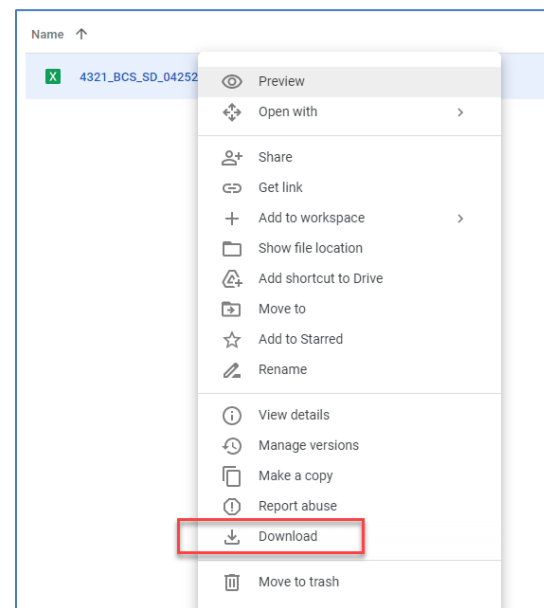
Name ↑

X 4321_BCS_SD_04252

Preview
Open with >
Share
Get link
Add to workspace >
Show file location
Add shortcut to Drive
Move to
Add to Starred
Rename
View details
Manage versions
Make a copy
Report abuse
Download
Move to trash